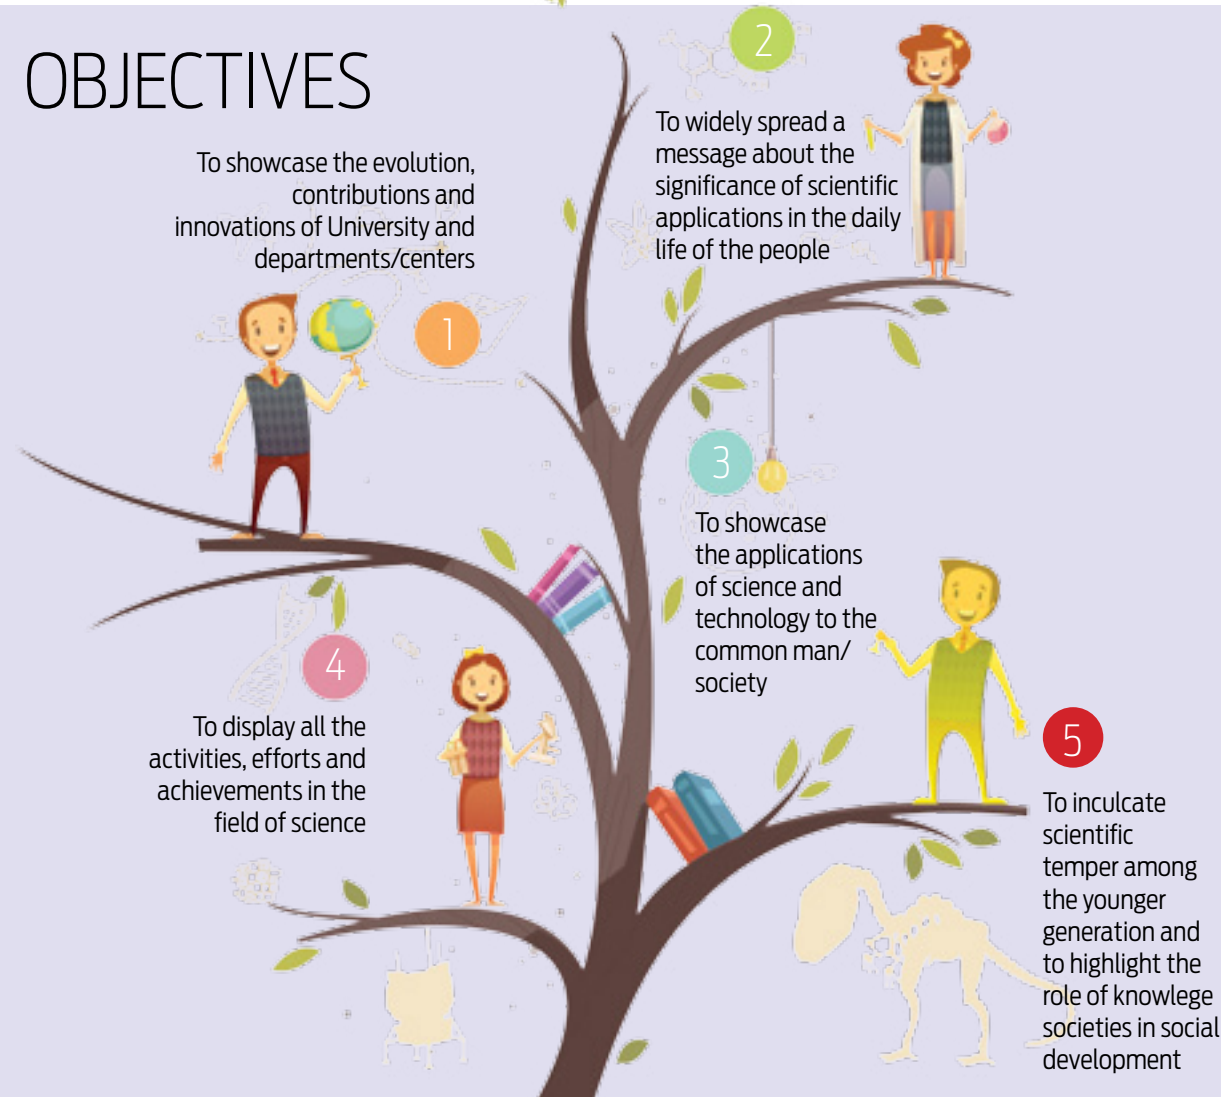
OBJECTIVES

To showcase the evolution, contributions and innovations of University and departments/centers

1

2

To widely spread a message about the significance of scientific applications in the daily life of the people

3

To showcase the applications of science and technology to the common man/ society

4

To display all the activities, efforts and achievements in the field of science

5

To inculcate scientific temper among the younger generation and to highlight the role of knowlege societies in social development